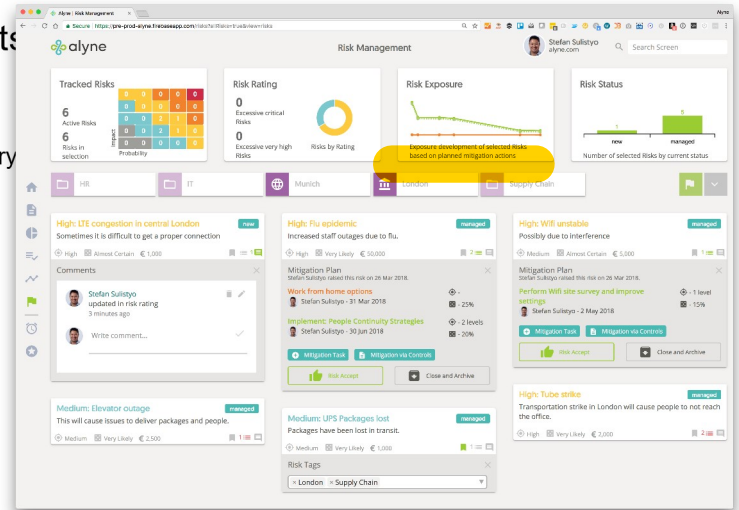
Alyne | Risk Management

Secure | https://pre-prod-alyne.firebaseapp.com/risks?allRisks=true&view=risks

Niels

alyne

Risk Management

Stefan Sulistyo
alyne.com

Search Screen

Tracked Risks

6
Active Risks

6
Risks in selection

| 0 | 0 | 0 | 0 | 0 |
|---|---|---|---|---|
| 0 | 0 | 0 | 0 | 0 |
| 0 | 0 | 2 | 1 | 0 |
| 0 | 0 | 1 | 2 | 0 |
| 0 | 0 | 0 | 0 | 0 |

Impact
Probability

Risk Rating

0
Excessive critical Risks

0
Excessive very high Risks

Risks by Rating

Risk Exposure

Exposure development of selected Risks based on planned mitigation actions

Risk Status

1
new

5
managed

Number of selected Risks by current status

HR

IT

Munich

London

Supply Chain

High: LTE congestion in central London
new
Sometimes it is difficult to get a proper connection
High | Almost Certain | € 1,000

Comments

Stefan Sulistyo
updated in risk rating
3 minutes ago

Write comment...

Medium: Elevator outage
managed
This will cause issues to deliver packages and people.
Medium | Very Likely | € 2,500

High: Flu epidemic
managed
Increased staff outages due to flu.
High | Very Likely | € 50,000

Mitigation Plan
Stefan Sulistyo raised this risk on 26 Mar 2018.

Work from home options
Stefan Sulistyo - 31 Mar 2018
- 25%

Implement: People Continuity Strategies
Stefan Sulistyo - 30 Jun 2018
- 2 levels
- 20%

Mitigation Task
Mitigation via Controls

Risk Accept
Close and Archive

Medium: UPS Packages lost
managed
Packages have been lost in transit.
Medium | Very Likely | € 2,000

Risk Tags
× London × Supply Chain

High: Wifi unstable
managed
Possibly due to interference
Medium | Almost Certain | € 5,000

Mitigation Plan
Stefan Sulistyo raised this risk on 26 Mar 2018.

Perform Wifi site survey and improve settings
Stefan Sulistyo - 2 May 2018
- 1 level
- 15%

Mitigation Task
Mitigation via Controls

Risk Accept
Close and Archive

High: Tube strike
managed
Transportation strike in London will cause people to not reach the office.
High | Very Likely | € 20,000